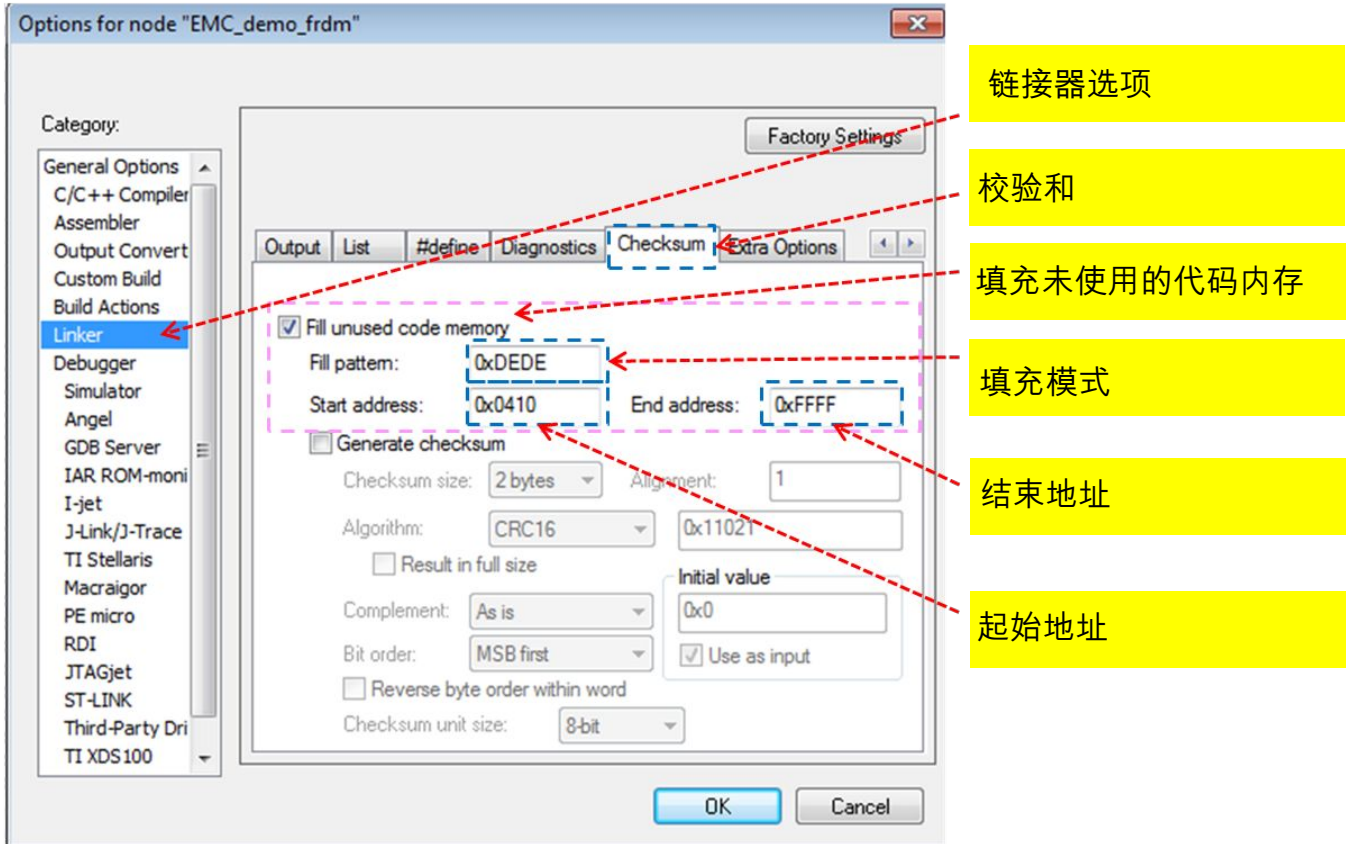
Options for node "EMC_demo_frdm"

Category:

General Options
C/C++ Compiler
Assembler
Output Convert
Custom Build
Build Actions
Linker
Debugger
Simulator
Angel
GDB Server
IAR ROM-moni
I-jet
J-Link/J-Trace
TI Stellaris
Macraigor
PE micro
RDI
JTAGjet
ST-LINK
Third-Party Dri
TI XDS100

Factory Settings

Output | List | #define | Diagnostics | Checksum | Extra Options

Fill unused code memory
Fill pattern: 0xDEDE
Start address: 0x0410
End address: 0xFFFF
Generate checksum
Checksum size: 2 bytes
Alignment: 1
Algorithm: CRC16
0x11021
Result in full size
Initial value
Complement: As is
0x0
Bit order: MSB first
Use as input
Reverse byte order within word
Checksum unit size: 8-bit

OK
Cancel

链接器选项
校验和
填充未使用的代码内存
填充模式
结束地址
起始地址